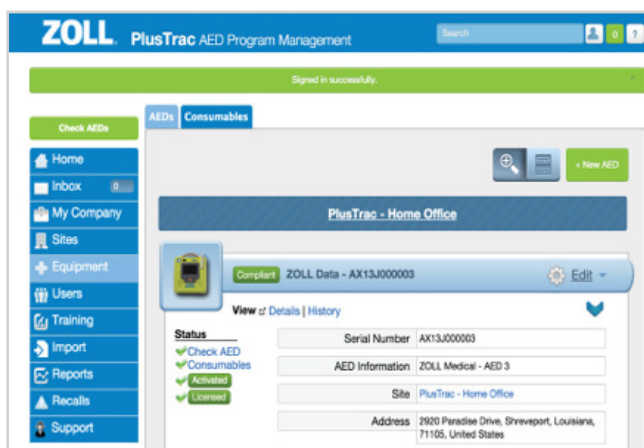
ZOLL. PlusTrac AED Program Management

Search

0 ?

Signed in successfully.

×

Check AEDs

Home

Inbox 0

My Company

Sites

Equipment

Users

Training

Import

Reports

Recalls

Support

AEDs Consumables

+ New AED

PlusTrac - Home Office

Compliant ZOLL Data - AX13J000003

Edit

View Details | History

Status

Check AED

Consumables

Activated

Licensed

| | |
|---|---|
| Serial Number | AX13J000003 |
| AED Information | ZOLL Medical - AED 3 |
| Site | PlusTrac - Home Office |
| Address | 2920 Paradise Drive, Shreveport, Louisiana, 71105, United States |